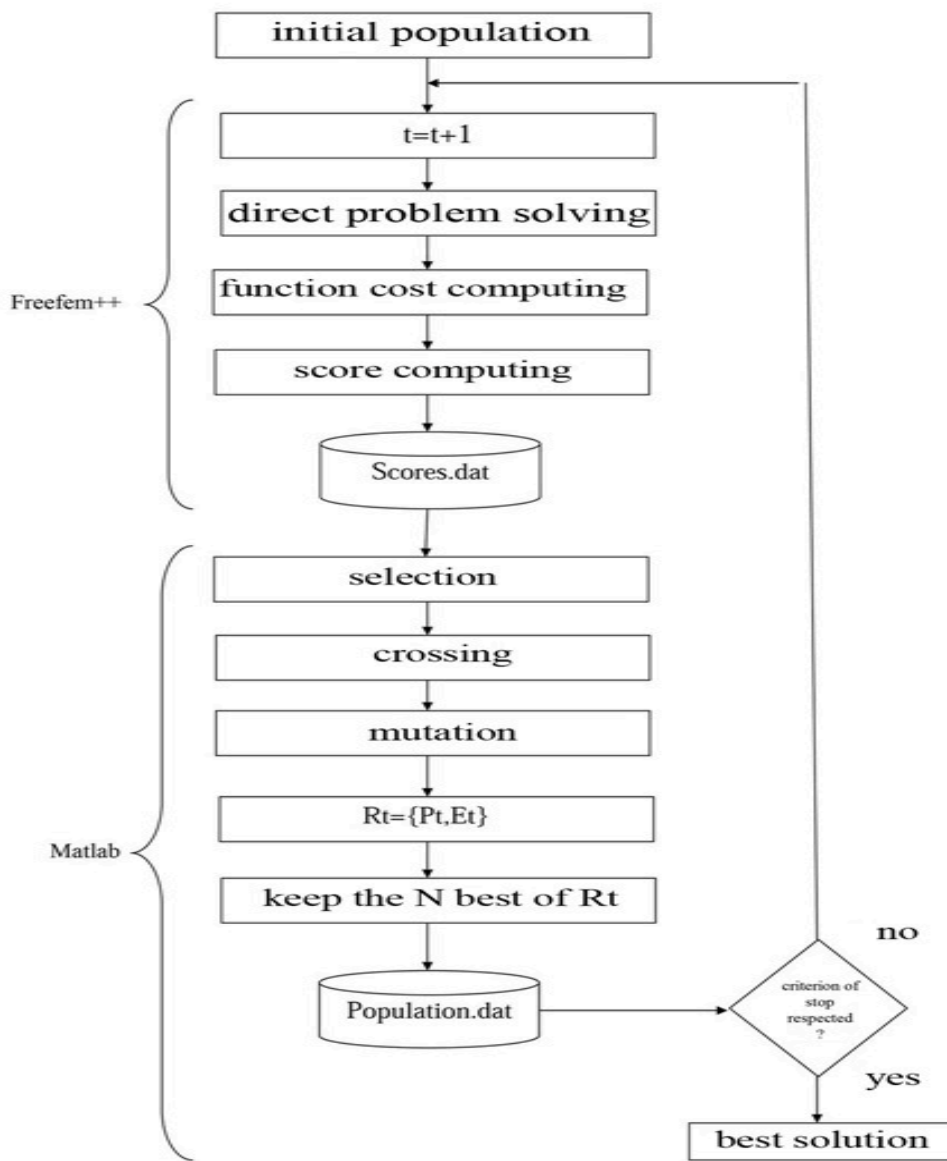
initial population

t=t+1

direct problem solving

function cost computing

score computing

Scores.dat

Freefem++

selection

crossing

mutation

Rt={Pt,Et}

keep the N best of Rt

Population.dat

Matlab

criterion of stop respected ?

no

yes

best solution